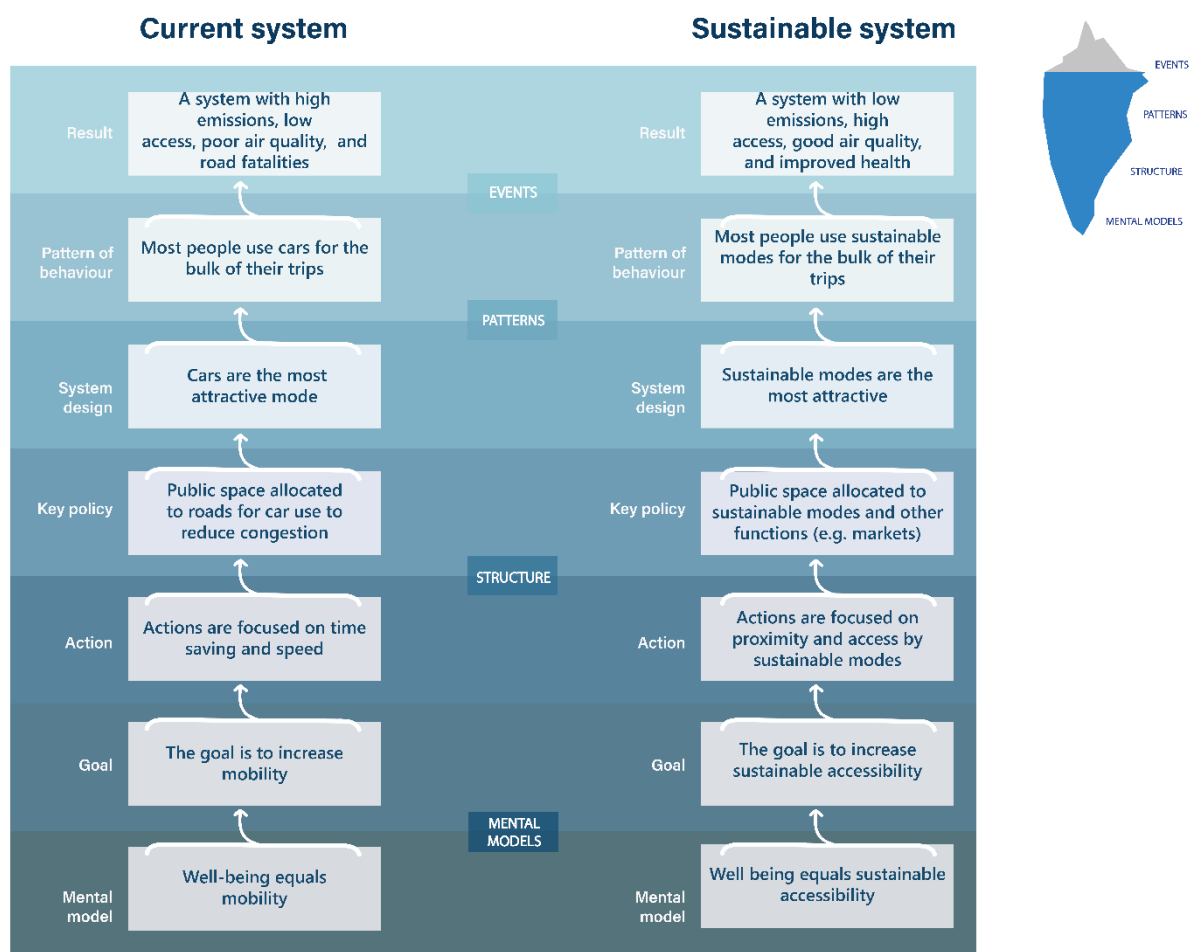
Current system

Sustainable system

EVENTS
PATTERNS
STRUCTURE
MENTAL MODELS

Result

A system with high emissions, low access, poor air quality, and road fatalities

Result

A system with low emissions, high access, good air quality, and improved health

EVENTS

Pattern of behaviour

Most people use cars for the bulk of their trips

Pattern of behaviour

Most people use sustainable modes for the bulk of their trips

PATTERNS

System design

Cars are the most attractive mode

System design

Sustainable modes are the most attractive

Key policy

Public space allocated to roads for car use to reduce congestion

Key policy

Public space allocated to sustainable modes and other functions (e.g. markets)

STRUCTURE

Action

Actions are focused on time saving and speed

Action

Actions are focused on proximity and access by sustainable modes

Goal

The goal is to increase mobility

Goal

The goal is to increase sustainable accessibility

MENTAL MODELS

Mental model

Well-being equals mobility

Mental model

Well being equals sustainable accessibility